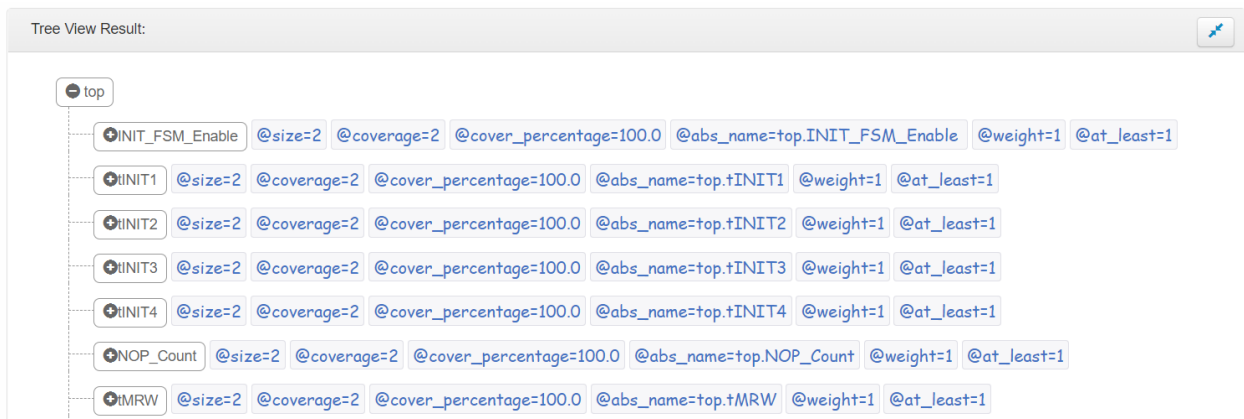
Tree View Result:

top

INIT_FSM_Enable @size=2 @coverage=2 @cover_percentage=100.0 @abs_name=top.INIT_FSM_Enable @weight=1 @at_least=1

tINIT1 @size=2 @coverage=2 @cover_percentage=100.0 @abs_name=top.tINIT1 @weight=1 @at_least=1

tINIT2 @size=2 @coverage=2 @cover_percentage=100.0 @abs_name=top.tINIT2 @weight=1 @at_least=1

tINIT3 @size=2 @coverage=2 @cover_percentage=100.0 @abs_name=top.tINIT3 @weight=1 @at_least=1

tINIT4 @size=2 @coverage=2 @cover_percentage=100.0 @abs_name=top.tINIT4 @weight=1 @at_least=1

NOP_Count @size=2 @coverage=2 @cover_percentage=100.0 @abs_name=top.NOP_Count @weight=1 @at_least=1

tMRW @size=2 @coverage=2 @cover_percentage=100.0 @abs_name=top.tMRW @weight=1 @at_least=1